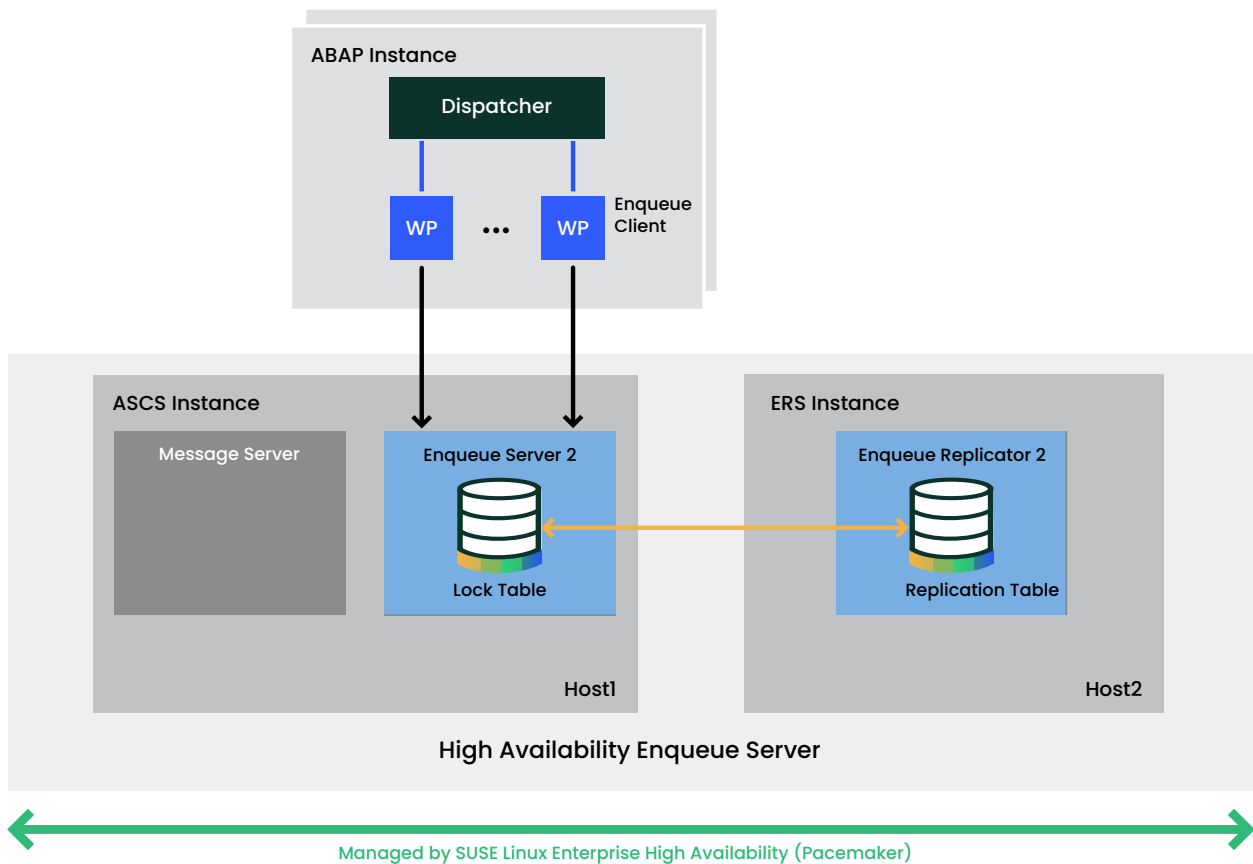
ABAP Instance

Dispatcher

WP

...

WP

Enqueue Client

ASCS Instance

Message Server

Enqueue Server 2

Lock Table

Host1

ERS Instance

Enqueue Replicator 2

Replication Table

Host2

High Availability Enqueue Server

Managed by SUSE Linux Enterprise High Availability (Pacemaker)